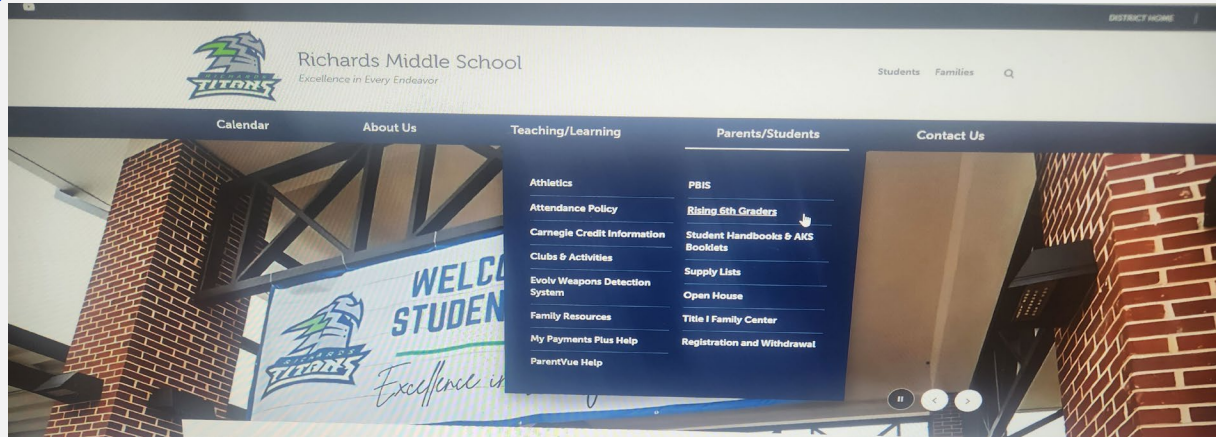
DISTRICT HOME

RICHARDS TITANS

Richards Middle School
Excellence in Every Endeavor

Students Families

Calendar About Us Teaching/Learning Parents/Students Contact Us

Athletics
Attendance Policy
Carnegie Credit Information
Clubs & Activities
Evolv Weapons Detection System
Family Resources
My Payments Plus Help
ParentVue Help

PBIS
Rising 6th Graders
Student Handbooks & AKS Booklets
Supply Lists
Open House
Title I Family Center
Registration and Withdrawal

WELC
STUDEN
RICHARDS TITANS
Excellence i